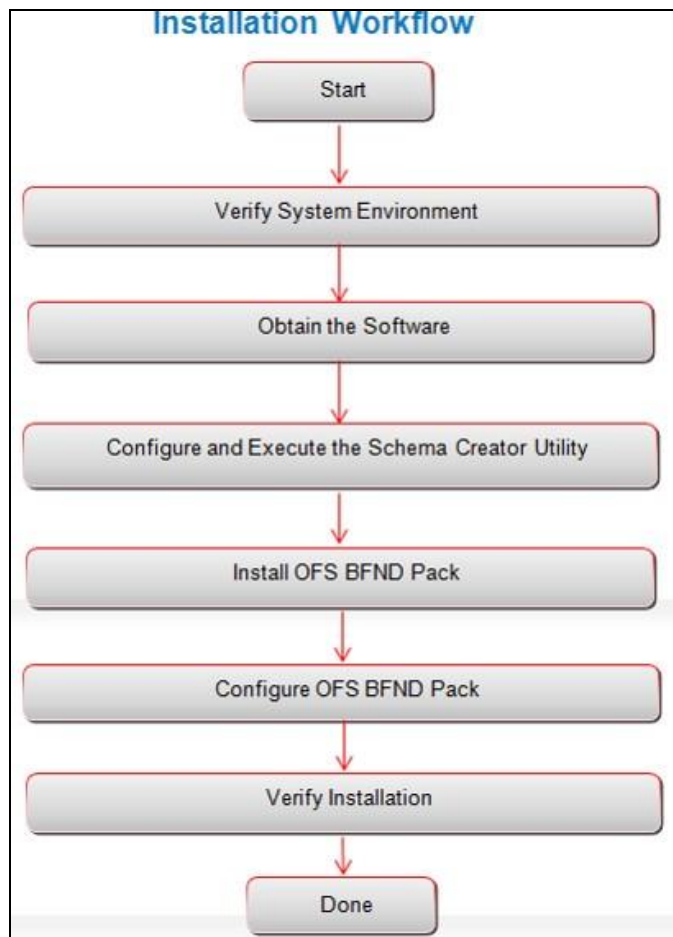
Installation Workflow

Start

Verify System Environment

Obtain the Software

Configure and Execute the Schema Creator Utility

Install OFS BFND Pack

Configure OFS BFND Pack

Verify Installation

Done